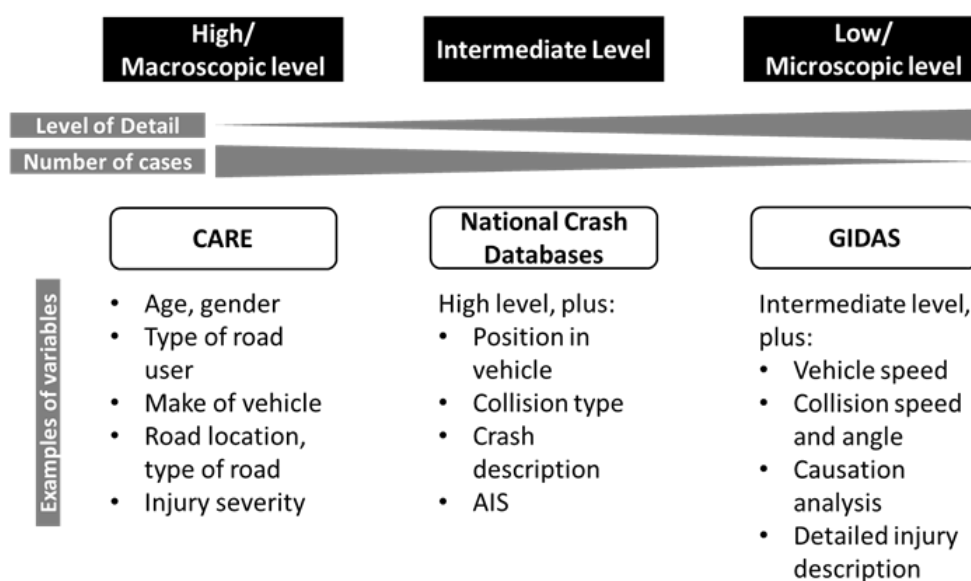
High/
Macroscopic level

Intermediate Level

Low/
Microscopic level

Level of Detail

Number of cases

Examples of variables

CARE

- Age, gender
- Type of road user
- Make of vehicle
- Road location, type of road
- Injury severity

National Crash Databases

High level, plus:
- Position in vehicle
- Collision type
- Crash description
- AIS

GIDAS

Intermediate level, plus:
- Vehicle speed
- Collision speed and angle
- Causation analysis
- Detailed injury description